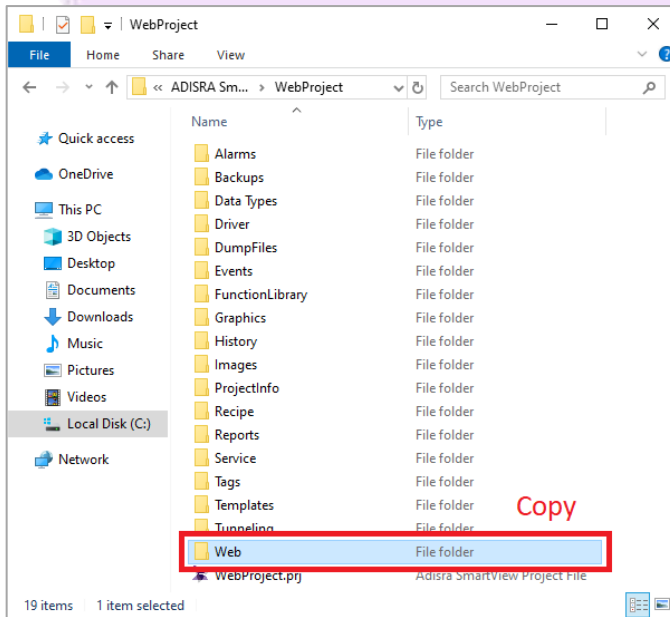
| WebProject

File Home Share View

« ADISRA Sm... › WebProject

Search WebProject

Quick access
OneDrive
This PC
3D Objects
Desktop
Documents
Downloads
Music
Pictures
Videos
Local Disk (C:)
Network

| Name | Type |
|---|---|
| Alarms | File folder |
| Backups | File folder |
| Data Types | File folder |
| Driver | File folder |
| DumpFiles | File folder |
| Events | File folder |
| FunctionLibrary | File folder |
| Graphics | File folder |
| History | File folder |
| Images | File folder |
| ProjectInfo | File folder |
| Recipe | File folder |
| Reports | File folder |
| Service | File folder |
| Tags | File folder |
| Templates | File folder |
| Tunneling | File folder |
| Web | File folder |
| WebProject.prj | Adisra SmartView Project File |

Copy

19 items 1 item selected